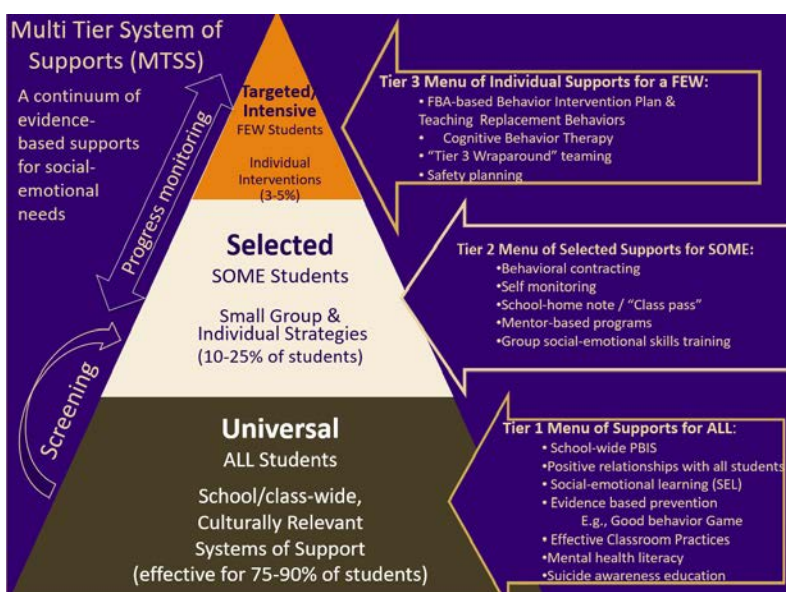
Multi Tier System of Supports (MTSS)

A continuum of evidence-based supports for social-emotional needs

Progress monitoring

Screening

Targeted/ Intensive
FEW Students

Individual Interventions (3-5%)

Selected
SOME Students

Small Group & Individual Strategies (10-25% of students)

Universal
ALL Students

School/class-wide, Culturally Relevant Systems of Support (effective for 75-90% of students)

Tier 3 Menu of Individual Supports for a FEW:
• FBA-based Behavior Intervention Plan & Teaching Replacement Behaviors
• Cognitive Behavior Therapy
• "Tier 3 Wraparound" teaming
• Safety planning

Tier 2 Menu of Selected Supports for SOME:
•Behavioral contracting
•Self monitoring
•School-home note / "Class pass"
•Mentor-based programs
•Group social-emotional skills training

Tier 1 Menu of Supports for ALL:
• School-wide PBIS
•Positive relationships with all students
• Social-emotional learning (SEL)
• Evidence based prevention
E.g., Good behavior Game
• Effective Classroom Practices
•Mental health literacy
•Suicide awareness education